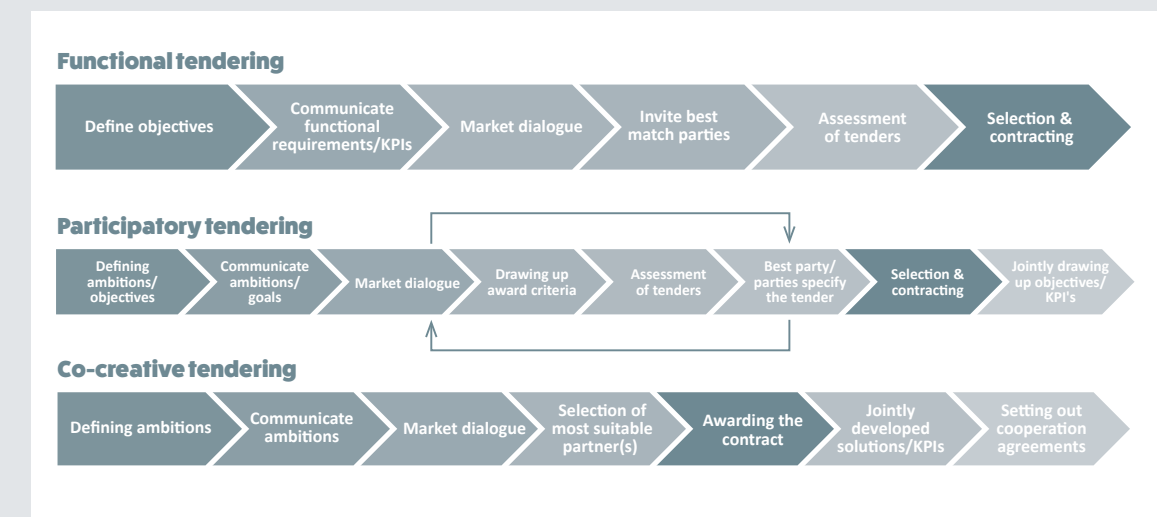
Functional tendering

Define objectives

Communicate functional requirements/KPIs

Market dialogue

Invite best match parties

Assessment of tenders

Selection & contracting

Participatory tendering

Defining ambitions/ objectives

Communicate ambitions/ goals

Market dialogue

Drawing up award criteria

Assessment of tenders

Best party/ parties specify the tender

Selection & contracting

Jointly drawing up objectives/ KPI's

Co-creative tendering

Defining ambitions

Communicate ambitions

Market dialogue

Selection of most suitable partner(s)

Awarding the contract

Jointly developed solutions/KPIs

Setting out cooperation agreements